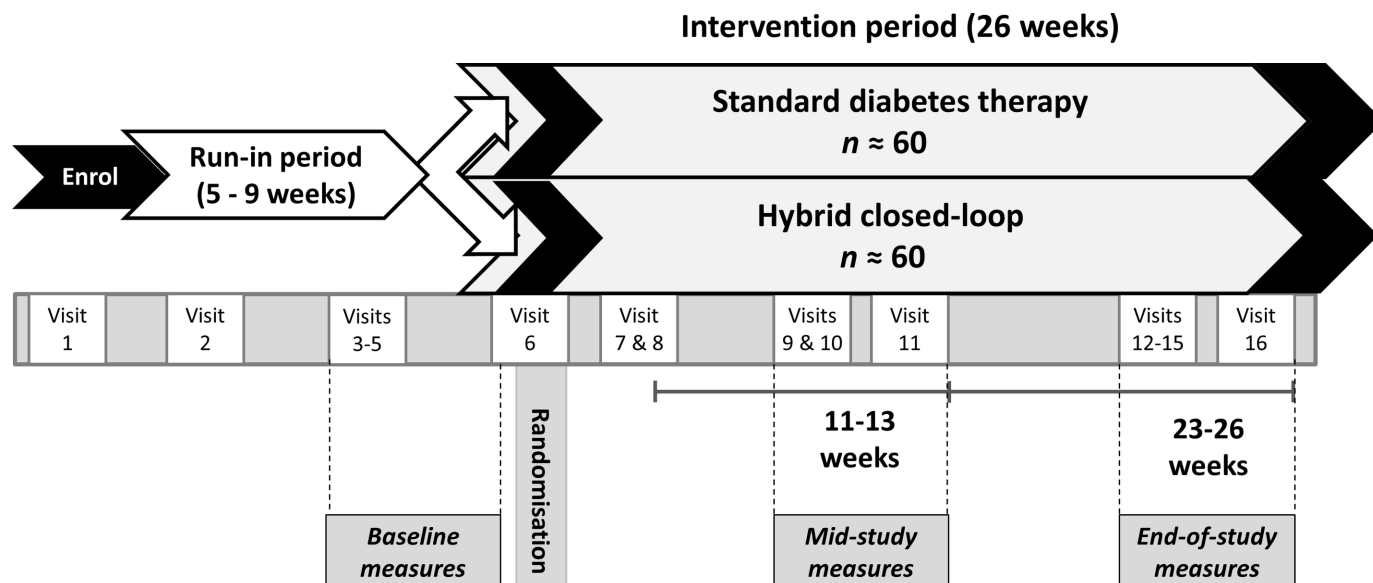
Intervention period (26 weeks)

Enrol

Run-in period (5 - 9 weeks)

Standard diabetes therapy
$n \approx 60$

Hybrid closed-loop
$n \approx 60$

Visit 1

Visit 2

Visits 3-5

Visit 6

Visit 7 & 8

Visits 9 & 10

Visit 11

Visits 12-15

Visit 16

Randomisation

11-13 weeks

23-26 weeks

Baseline measures

Mid-study measures

End-of-study measures